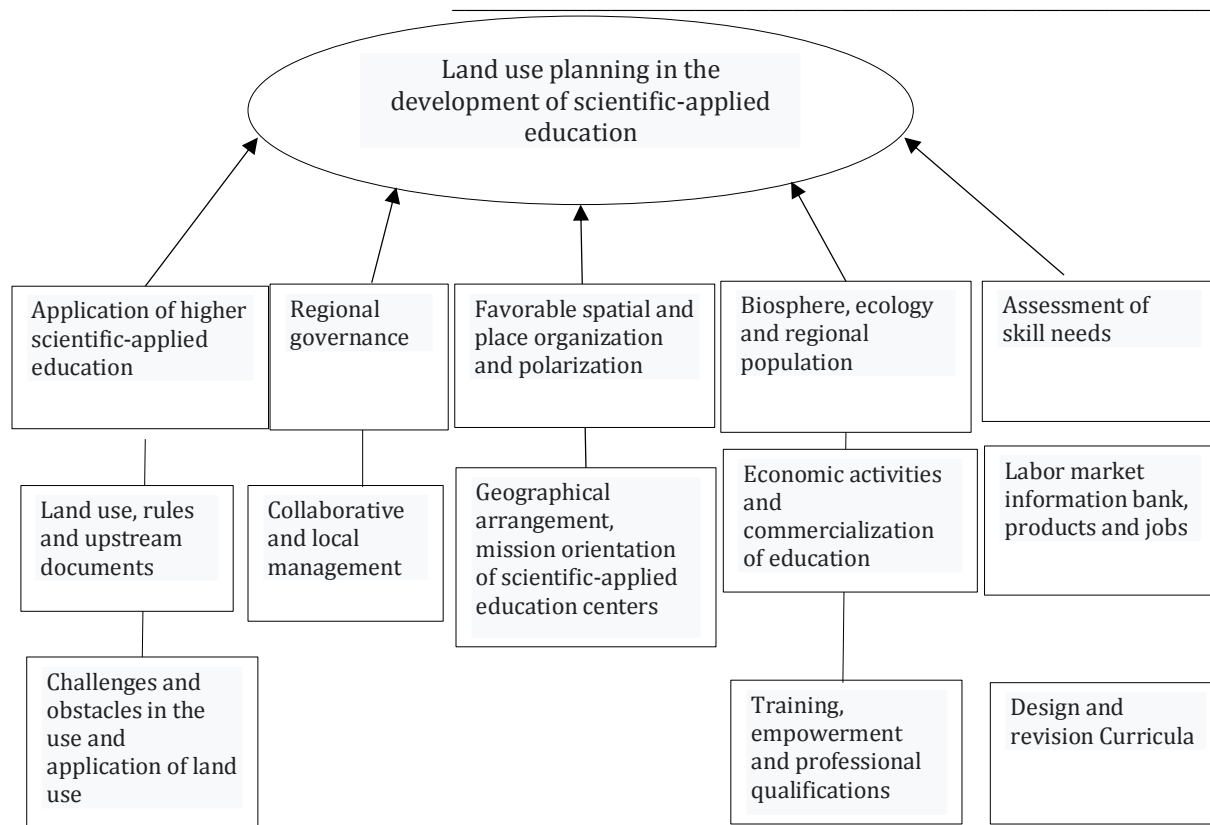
Land use planning in the development of scientific-applied education

Application of higher scientific-applied education

Regional governance

Favorable spatial and place organization and polarization

Biosphere, ecology and regional population

Assessment of skill needs

Land use, rules and upstream documents

Collaborative and local management

Geographical arrangement, mission orientation of scientific-applied education centers

Economic activities and commercialization of education

Labor market information bank, products and jobs

Challenges and obstacles in the use and application of land use

Training, empowerment and professional qualifications

Design and revision Curricula